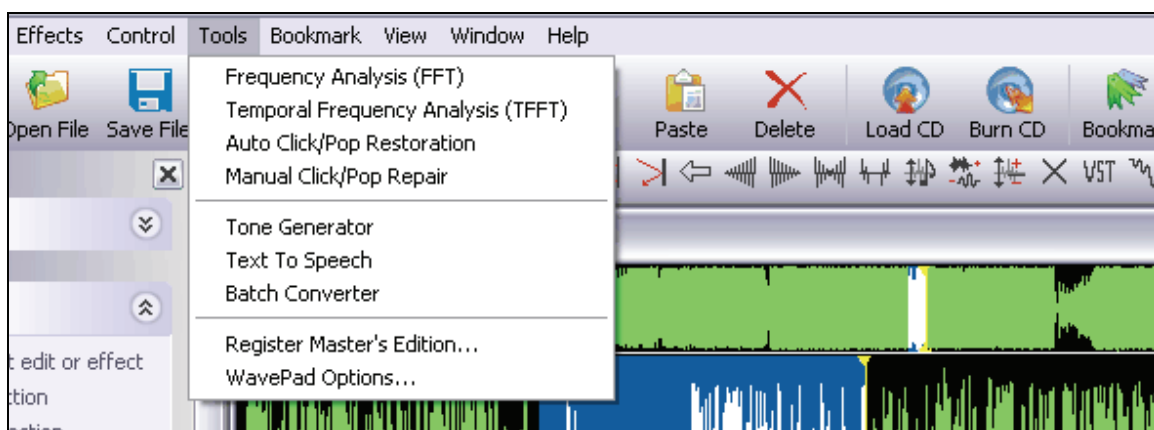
Effects Control Tools Bookmark View Window Help

Open File Save File

Frequency Analysis (FFT)
Temporal Frequency Analysis (TFFT)
Auto Click/Pop Restoration
Manual Click/Pop Repair

Tone Generator
Text To Speech
Batch Converter

Register Master's Edition...
WavePad Options...

Paste Delete Load CD Burn CD Bookma

VST

t edit or effect
tion